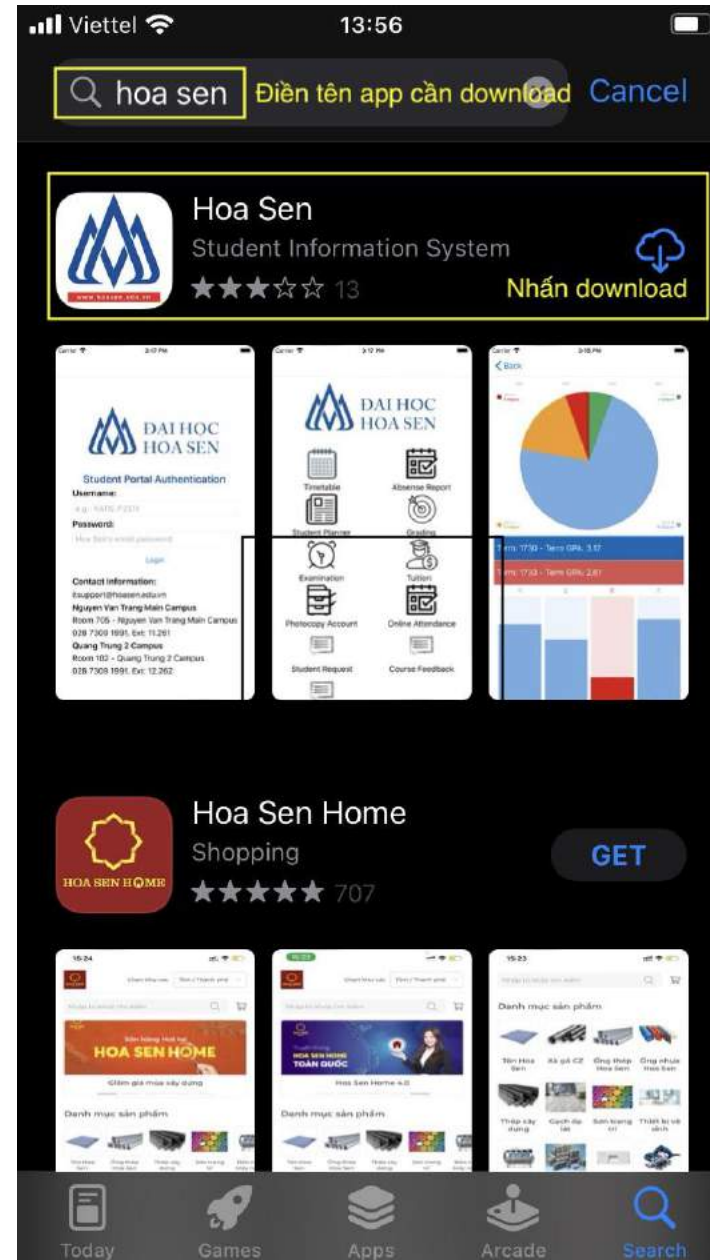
Viettel 13:56

hoa sen Điền tên app cần download Cancel

Hoa Sen
Student Information System
13
Nhấn download

ĐẠI HỌC HOA SEN
Student Portal Authentication
Username:
Password:
Login
Contact Information:
itsupport@hoasen.edu.vn
Nguyen Van Trang Main Campus
Room 705 - Nguyen Van Trang Main Campus
028 7309 1991. Ext: 11.261
Quang Trung 2 Campus
Room 102 - Quang Trung 2 Campus
028 7309 1991. Ext: 12.262

ĐẠI HỌC HOA SEN
Timetable
Absense Report
Student Planner
Grading
Examination
Tuition
Photocopy Account
Online Attendance
Student Request
Course Feedback

Back
Term: 1730 - Term GPA: 3.17
Term: 1733 - Term GPA: 2.81

Hoa Sen Home
Shopping
707
GET

HOA SEN HOME
Danh mục sản phẩm
Hoa Sen Home 4.0
Danh mục sản phẩm

Today Games Apps Arcade Search